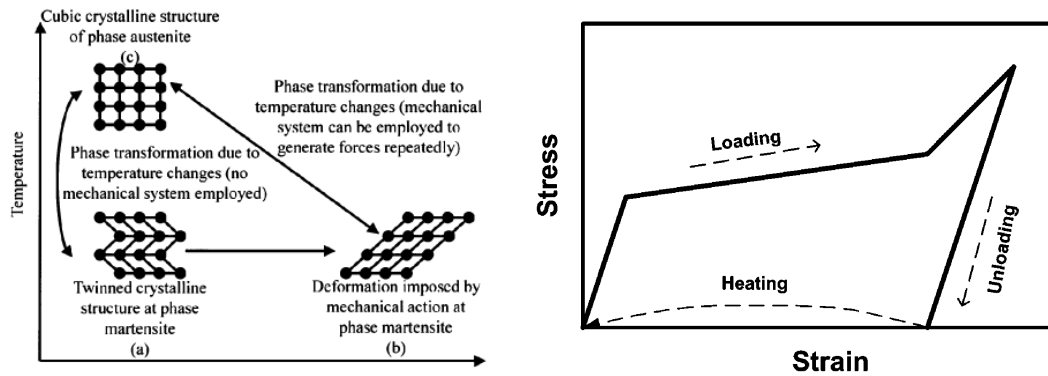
Cubic crystalline structure of phase austenite
(c)

Phase transformation due to temperature changes (mechanical system can be employed to generate forces repeatedly)

Phase transformation due to temperature changes (no mechanical system employed)

Temperature

Twinned crystalline structure at phase martensite
(a)

Deformation imposed by mechanical action at phase martensite
(b)

Stress

Loading

Unloading

Heating

Strain